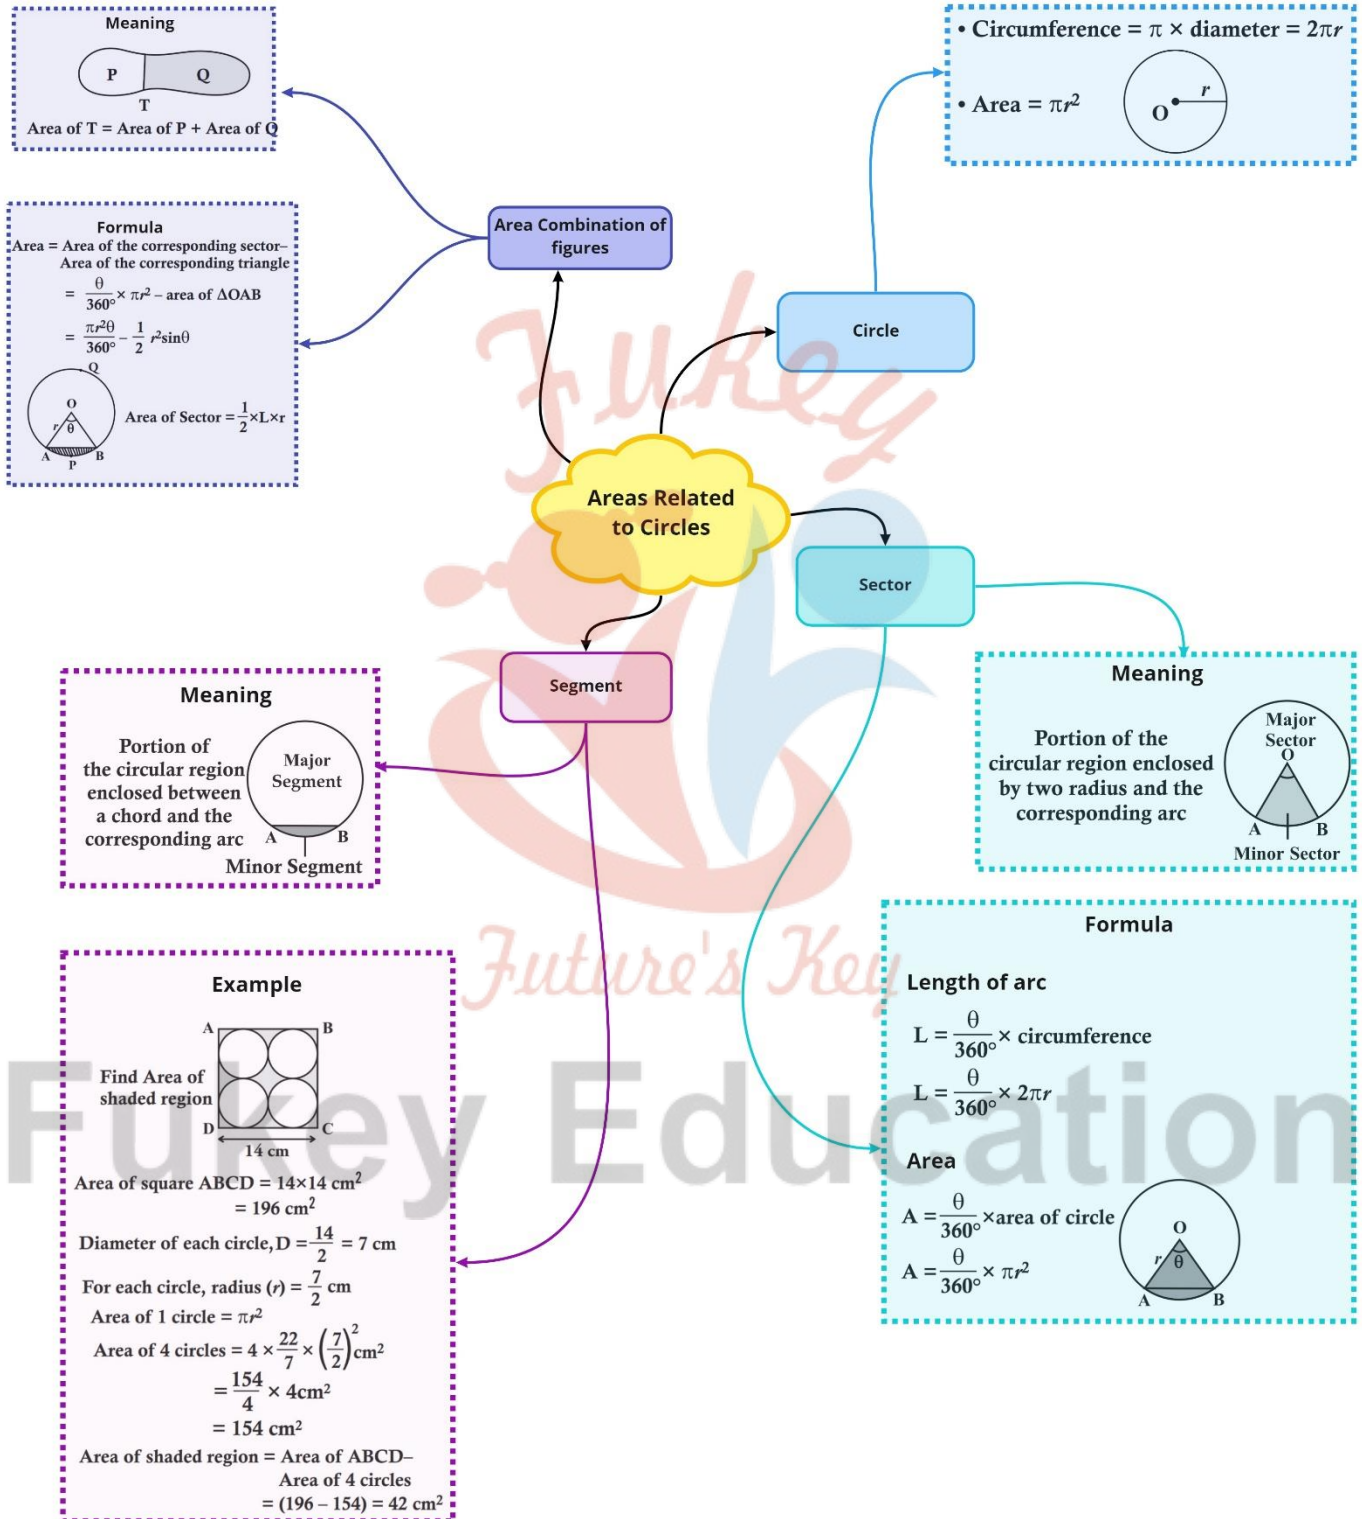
Meaning

P Q

T

Area of T = Area of P + Area of Q

Formula

Area = Area of the corresponding sector– Area of the corresponding triangle

$= \frac{\theta}{360°} \times \pi r^2$ – area of $\Delta OAB$

$= \frac{\pi r^2 \theta}{360°} - \frac{1}{2} r^2 \sin\theta$

Q

O

r θ

A P B

Area of Sector $= \frac{1}{2} \times L \times r$

Area Combination of figures

• Circumference = $\pi$ × diameter = $2\pi r$

• Area = $\pi r^2$

O r

Circle

Areas Related to Circles

Sector

Segment

Meaning

Portion of the circular region enclosed between a chord and the corresponding arc

Major Segment

A B

Minor Segment

Meaning

Portion of the circular region enclosed by two radius and the corresponding arc

Major Sector

O

A B

Minor Sector

Formula

Length of arc

$L = \frac{\theta}{360°} \times$ circumference

$L = \frac{\theta}{360°} \times 2\pi r$

Area

$A = \frac{\theta}{360°} \times$area of circle

$A = \frac{\theta}{360°} \times \pi r^2$

O

r θ

A B

Example

A B

Find Area of shaded region

D C

14 cm

Area of square ABCD = 14×14 cm$^2$

= 196 cm$^2$

Diameter of each circle, D = $\frac{14}{2}$ = 7 cm

For each circle, radius ($r$) = $\frac{7}{2}$ cm

Area of 1 circle = $\pi r^2$

Area of 4 circles = $4 \times \frac{22}{7} \times \left(\frac{7}{2}\right)^2$cm$^2$

$= \frac{154}{4} \times 4$cm$^2$

= 154 cm$^2$

Area of shaded region = Area of ABCD– Area of 4 circles

= (196 – 154) = 42 cm$^2$

Fukey

Future's Key

Fukey Education